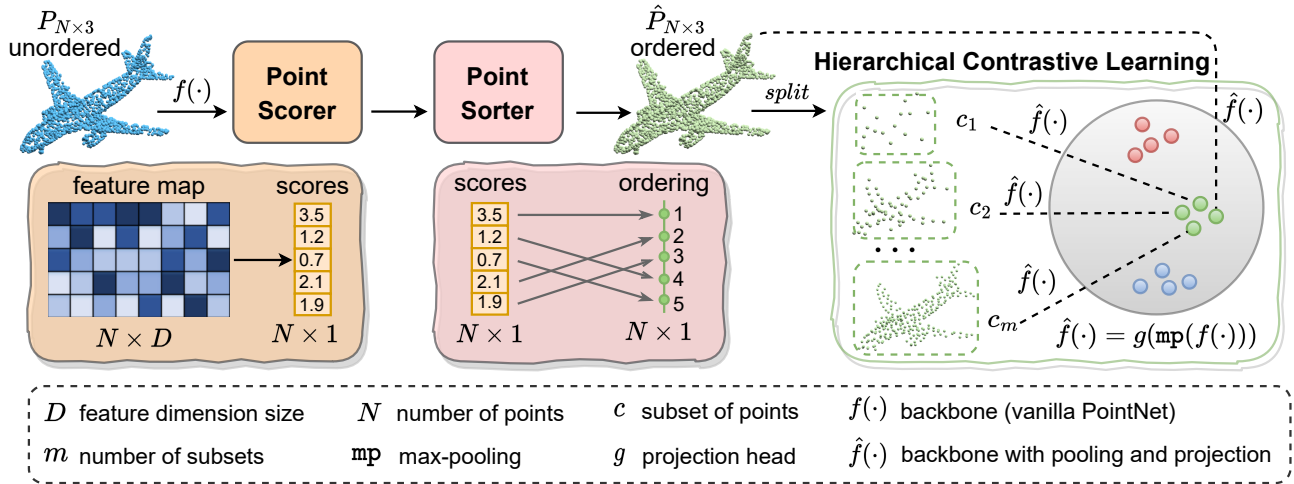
$P_{N\times 3}$
unordered

$f(\cdot)$

Point Scorer

Point Sorter

$\hat{P}_{N\times 3}$
ordered

split

Hierarchical Contrastive Learning

feature map

scores

| 3.5 |
|---|
| 1.2 |
| 0.7 |
| 2.1 |
| 1.9 |

$N \times D$

$N \times 1$

scores

ordering

| 3.5 |
|---|
| 1.2 |
| 0.7 |
| 2.1 |
| 1.9 |

1
2
3
4
5

$N \times 1$

$N \times 1$

$c_1$

$\hat{f}(\cdot)$

$c_2$

$\hat{f}(\cdot)$

$\hat{f}(\cdot)$

$c_m$

$\hat{f}(\cdot)$

$\hat{f}(\cdot) = g(\mathtt{mp}(f(\cdot)))$

$D$ feature dimension size
$N$ number of points
$c$ subset of points
$f(\cdot)$ backbone (vanilla PointNet)
$m$ number of subsets
$\mathtt{mp}$ max-pooling
$g$ projection head
$\hat{f}(\cdot)$ backbone with pooling and projection